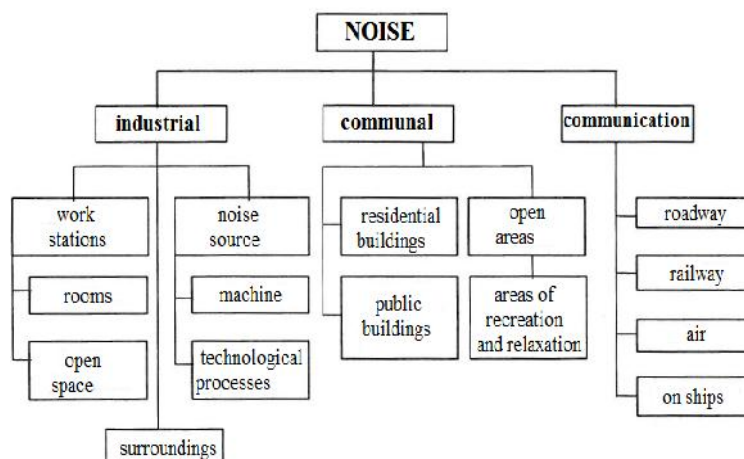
NOISE

industrial

work stations

rooms

open space

noise source

machine

technological processes

surroundings

communal

residential buildings

public buildings

open areas

areas of recreation and relaxation

communication

roadway

railway

air

on ships